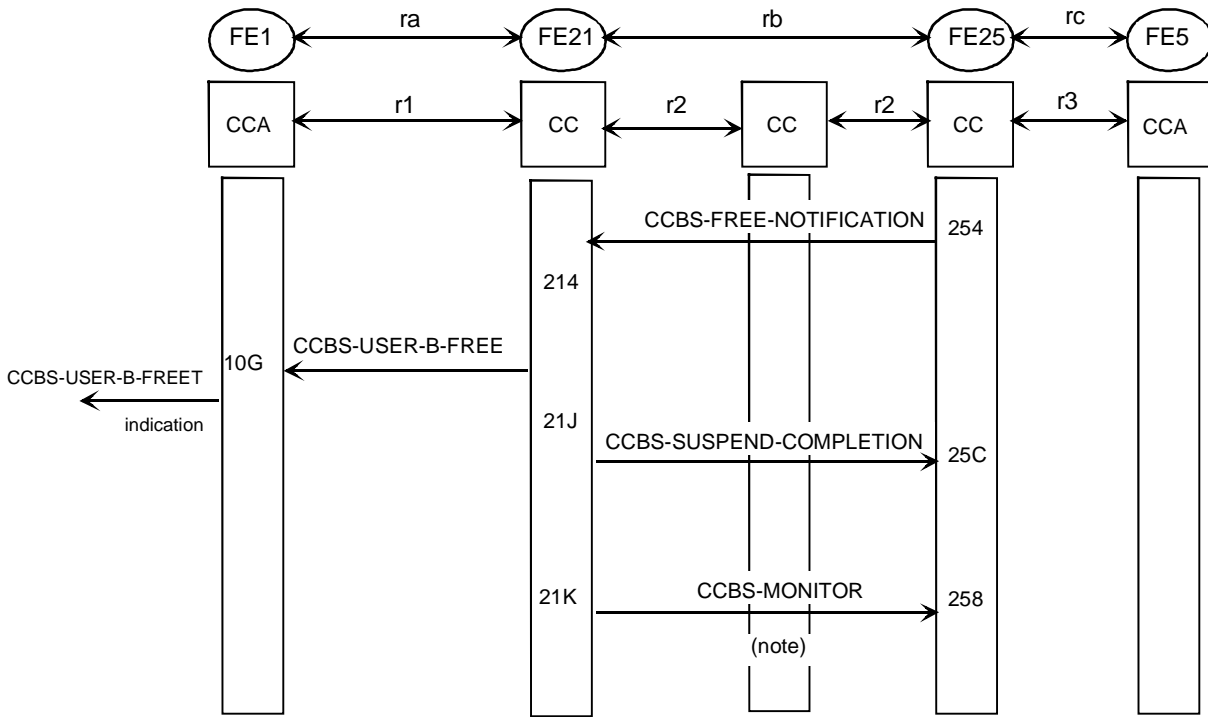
FE1 ra FE21 rb FE25 rc FE5

CCA r1 CC r2 CC r2 CC r3 CCA

CCBS-FREE-NOTIFICATION 254

214

CCBS-USER-B-FREE

CCBS-USER-B-FREET indication

10G

21J

CCBS-SUSPEND-COMPLETION 25C

21K

CCBS-MONITOR 258

(note)